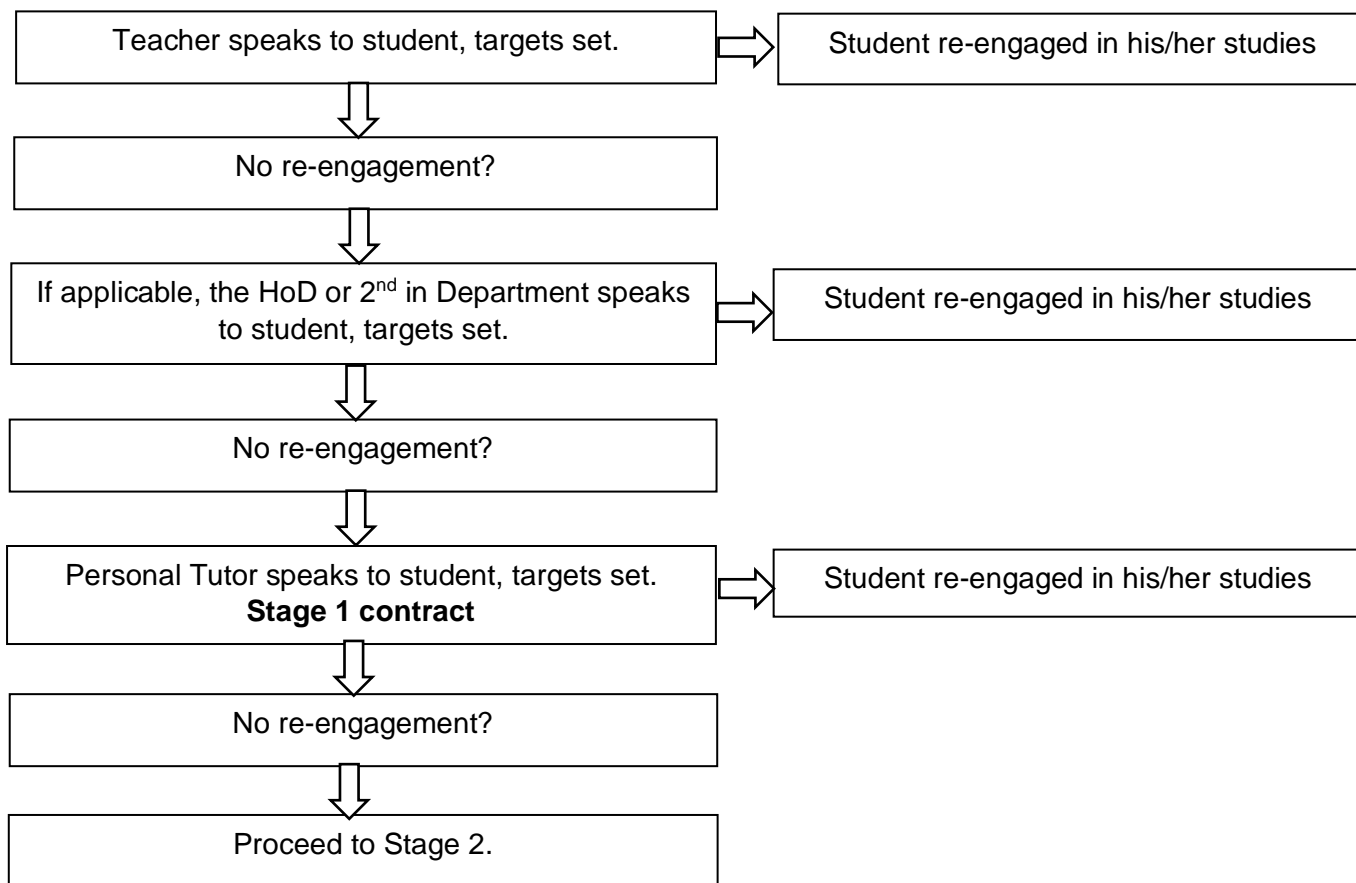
Teacher speaks to student, targets set.

Student re-engaged in his/her studies

No re-engagement?

If applicable, the HoD or 2$^{nd}$ in Department speaks to student, targets set.

Student re-engaged in his/her studies

No re-engagement?

Personal Tutor speaks to student, targets set.
**Stage 1 contract**

Student re-engaged in his/her studies

No re-engagement?

Proceed to Stage 2.